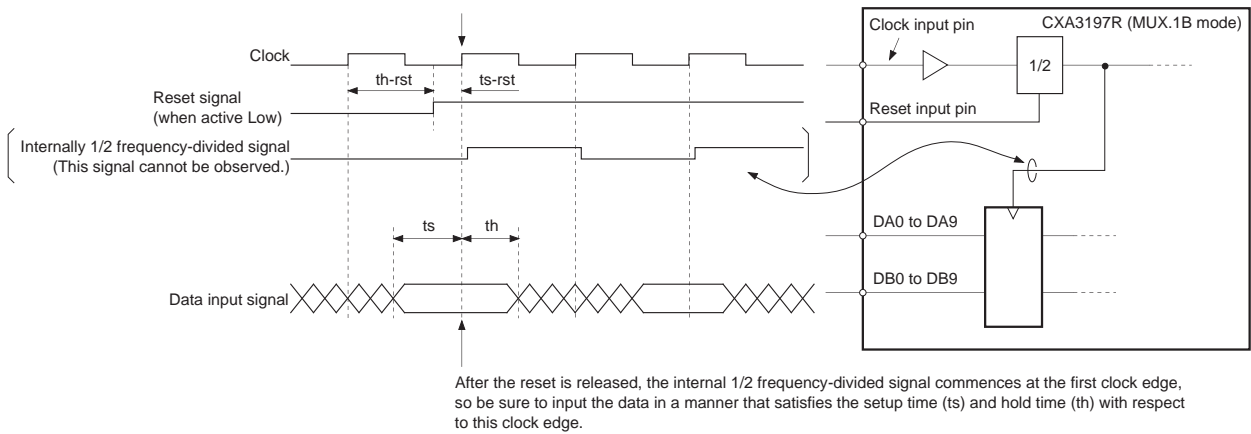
Clock

th-rst

ts-rst

Reset signal (when active Low)

Internally 1/2 frequency-divided signal (This signal cannot be observed.)

ts

th

Data input signal

Clock input pin

CXA3197R (MUX.1B mode)

1/2

Reset input pin

DA0 to DA9

DB0 to DB9

After the reset is released, the internal 1/2 frequency-divided signal commences at the first clock edge, so be sure to input the data in a manner that satisfies the setup time (ts) and hold time (th) with respect to this clock edge.